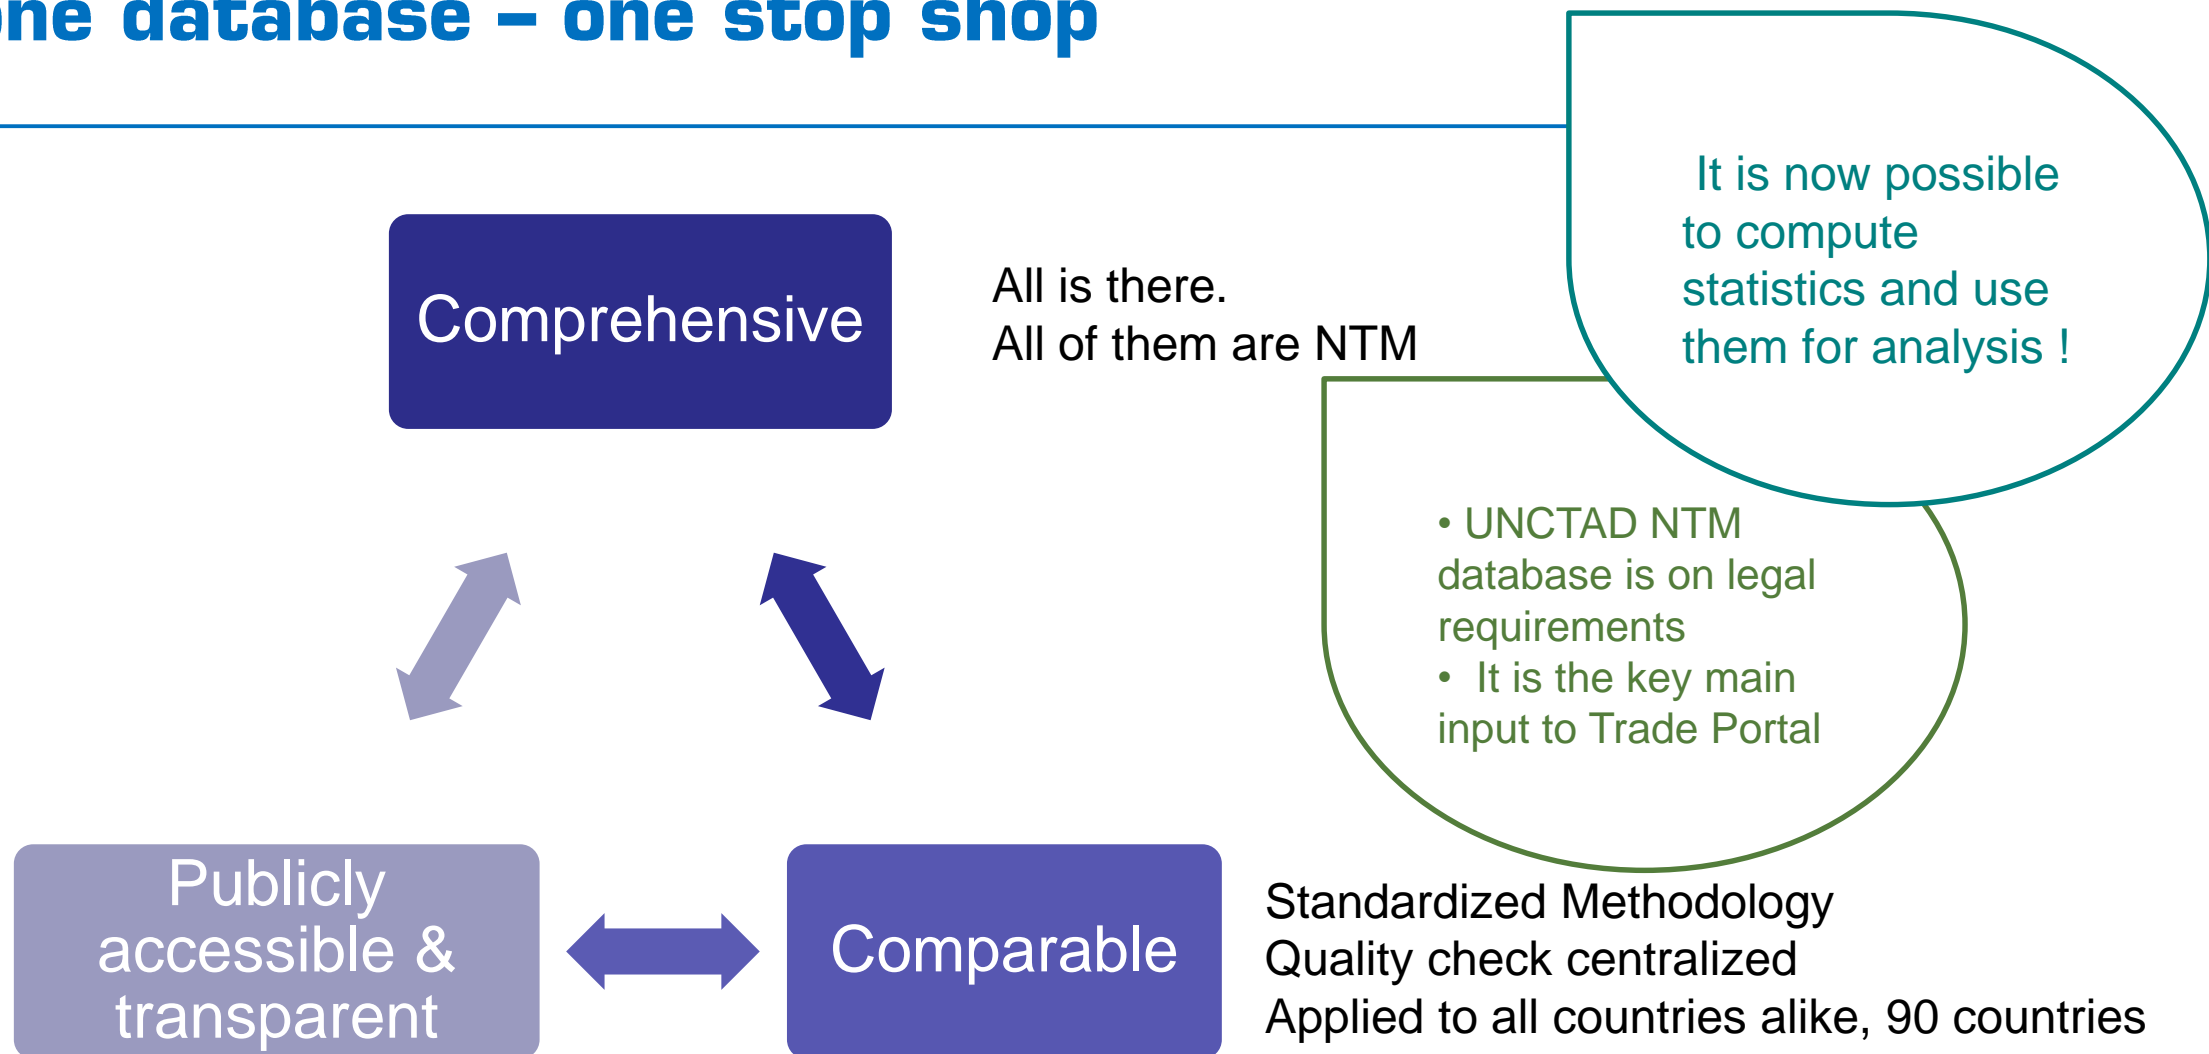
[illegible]ne database – one stop shop

It is now possible to compute statistics and use them for analysis !

Comprehensive

All is there.
All of them are NTM

• UNCTAD NTM database is on legal requirements
• It is the key main input to Trade Portal

Publicly accessible & transparent

Comparable

Standardized Methodology
Quality check centralized
Applied to all countries alike, 90 countries